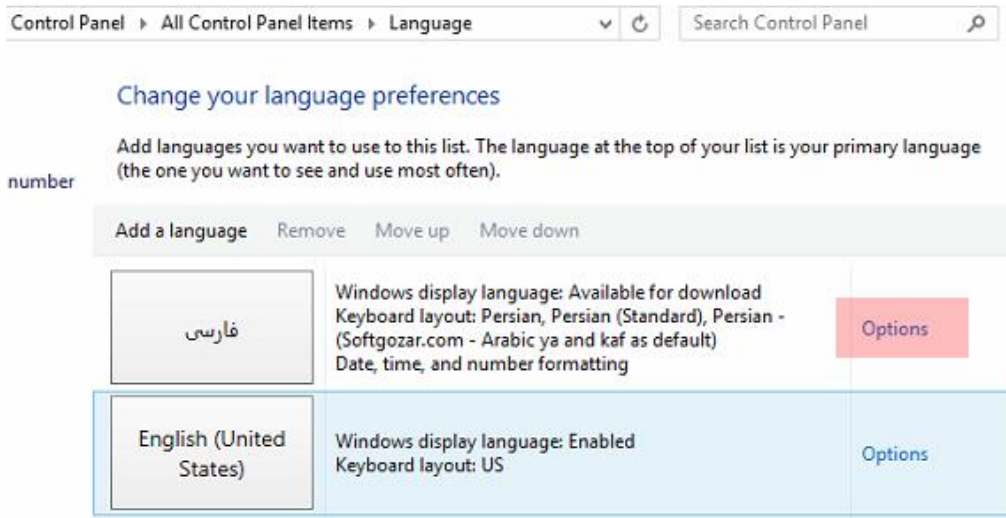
Control Panel ▸ All Control Panel Items ▸ Language

Search Control Panel

Change your language preferences

Add languages you want to use to this list. The language at the top of your list is your primary language (the one you want to see and use most often).

number

Add a language Remove Move up Move down

فارسی

Windows display language: Available for download
Keyboard layout: Persian, Persian (Standard), Persian - (Softgozar.com - Arabic ya and kaf as default)
Date, time, and number formatting

Options

English (United States)

Windows display language: Enabled
Keyboard layout: US

Options